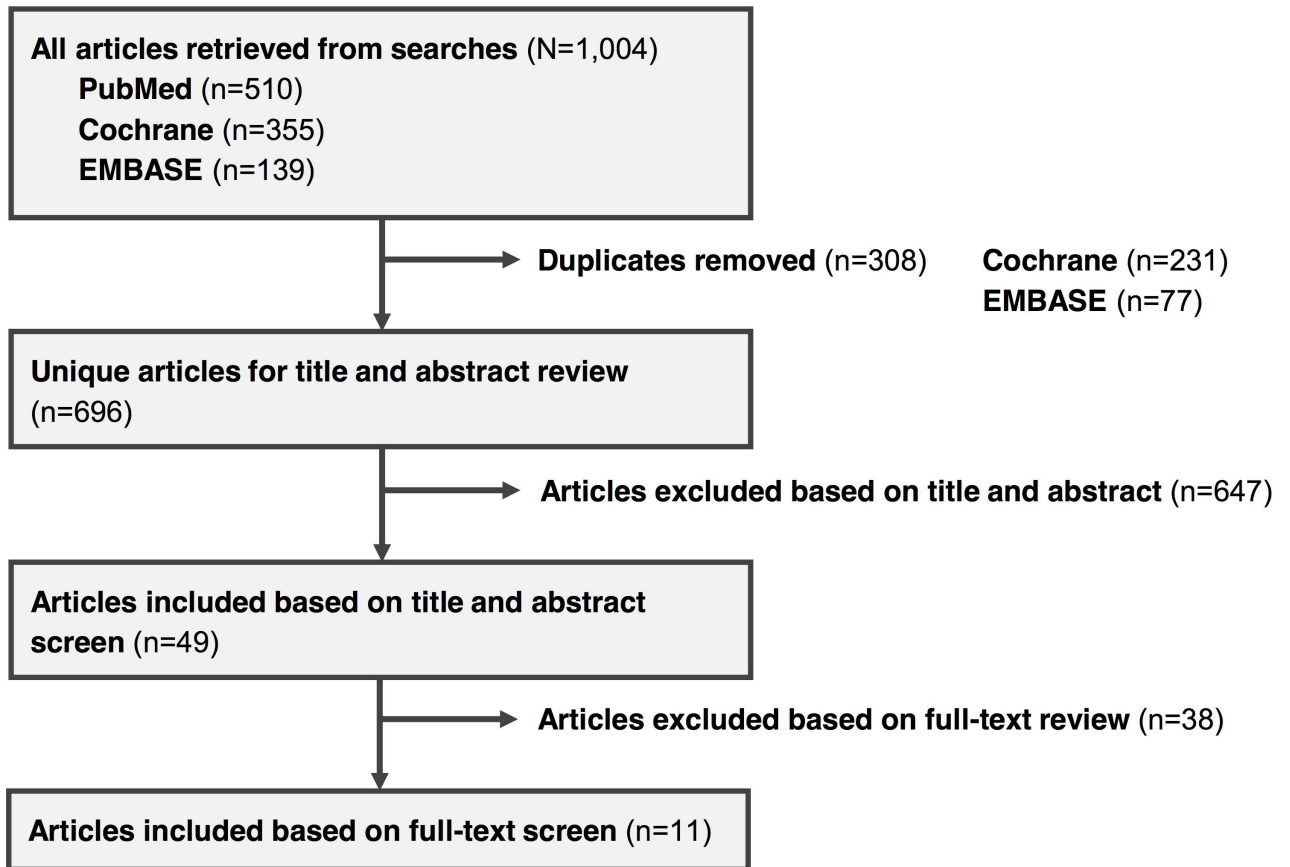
All articles retrieved from searches (N=1,004)
PubMed (n=510)
Cochrane (n=355)
EMBASE (n=139)

Duplicates removed (n=308)

Cochrane (n=231)
EMBASE (n=77)

Unique articles for title and abstract review (n=696)

Articles excluded based on title and abstract (n=647)

Articles included based on title and abstract screen (n=49)

Articles excluded based on full-text review (n=38)

Articles included based on full-text screen (n=11)